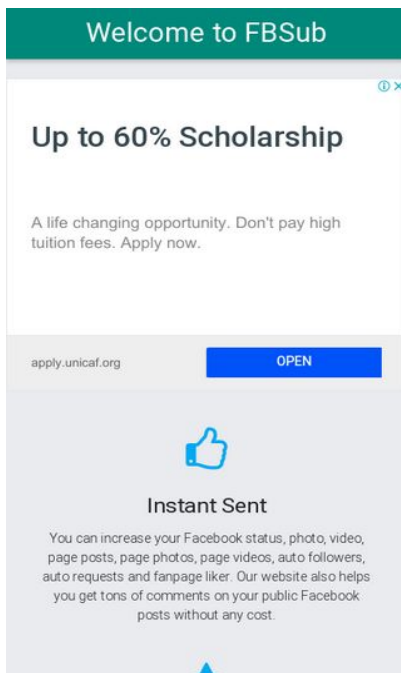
Welcome to FBSub

Up to 60% Scholarship

A life changing opportunity. Don't pay high tuition fees. Apply now.

apply.unicaf.org

OPEN

Instant Sent

You can increase your Facebook status, photo, video, page posts, page photos, page videos, auto followers, auto requests and fanpage liker. Our website also helps you get tons of comments on your public Facebook posts without any cost.